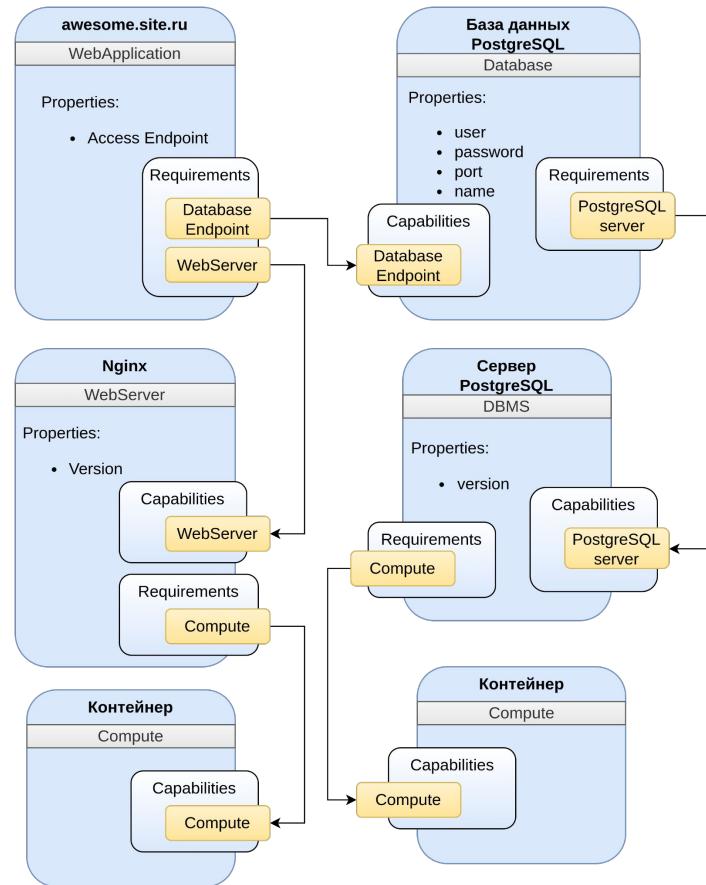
awesome.site.ru
WebApplication

Properties:

- Access Endpoint

Requirements
Database Endpoint
WebServer

База данных PostgreSQL
Database

Properties:

- user
- password
- port
- name

Requirements
PostgreSQL server

Capabilities
Database Endpoint

Nginx
WebServer

Properties:

- Version

Capabilities
WebServer

Requirements
Compute

Сервер PostgreSQL
DBMS

Properties:

- version

Requirements
Compute

Capabilities
PostgreSQL server

Контейнер
Compute

Capabilities
Compute

Контейнер
Compute

Capabilities
Compute